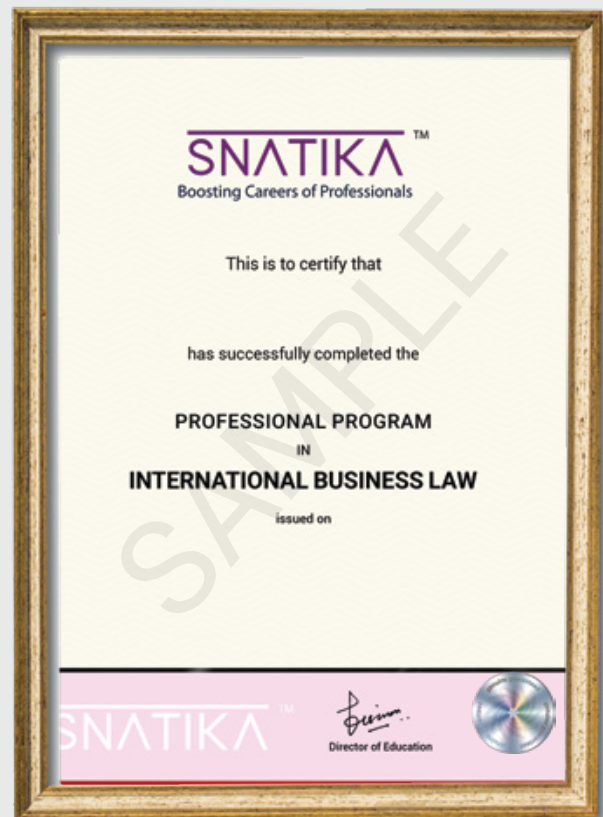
SNATIKA™
Boosting Careers of Professionals

This is to certify that

has successfully completed the

PROFESSIONAL PROGRAM
IN
INTERNATIONAL BUSINESS LAW

issued on

SAMPLE

SNATIKA™

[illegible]
Director of Education